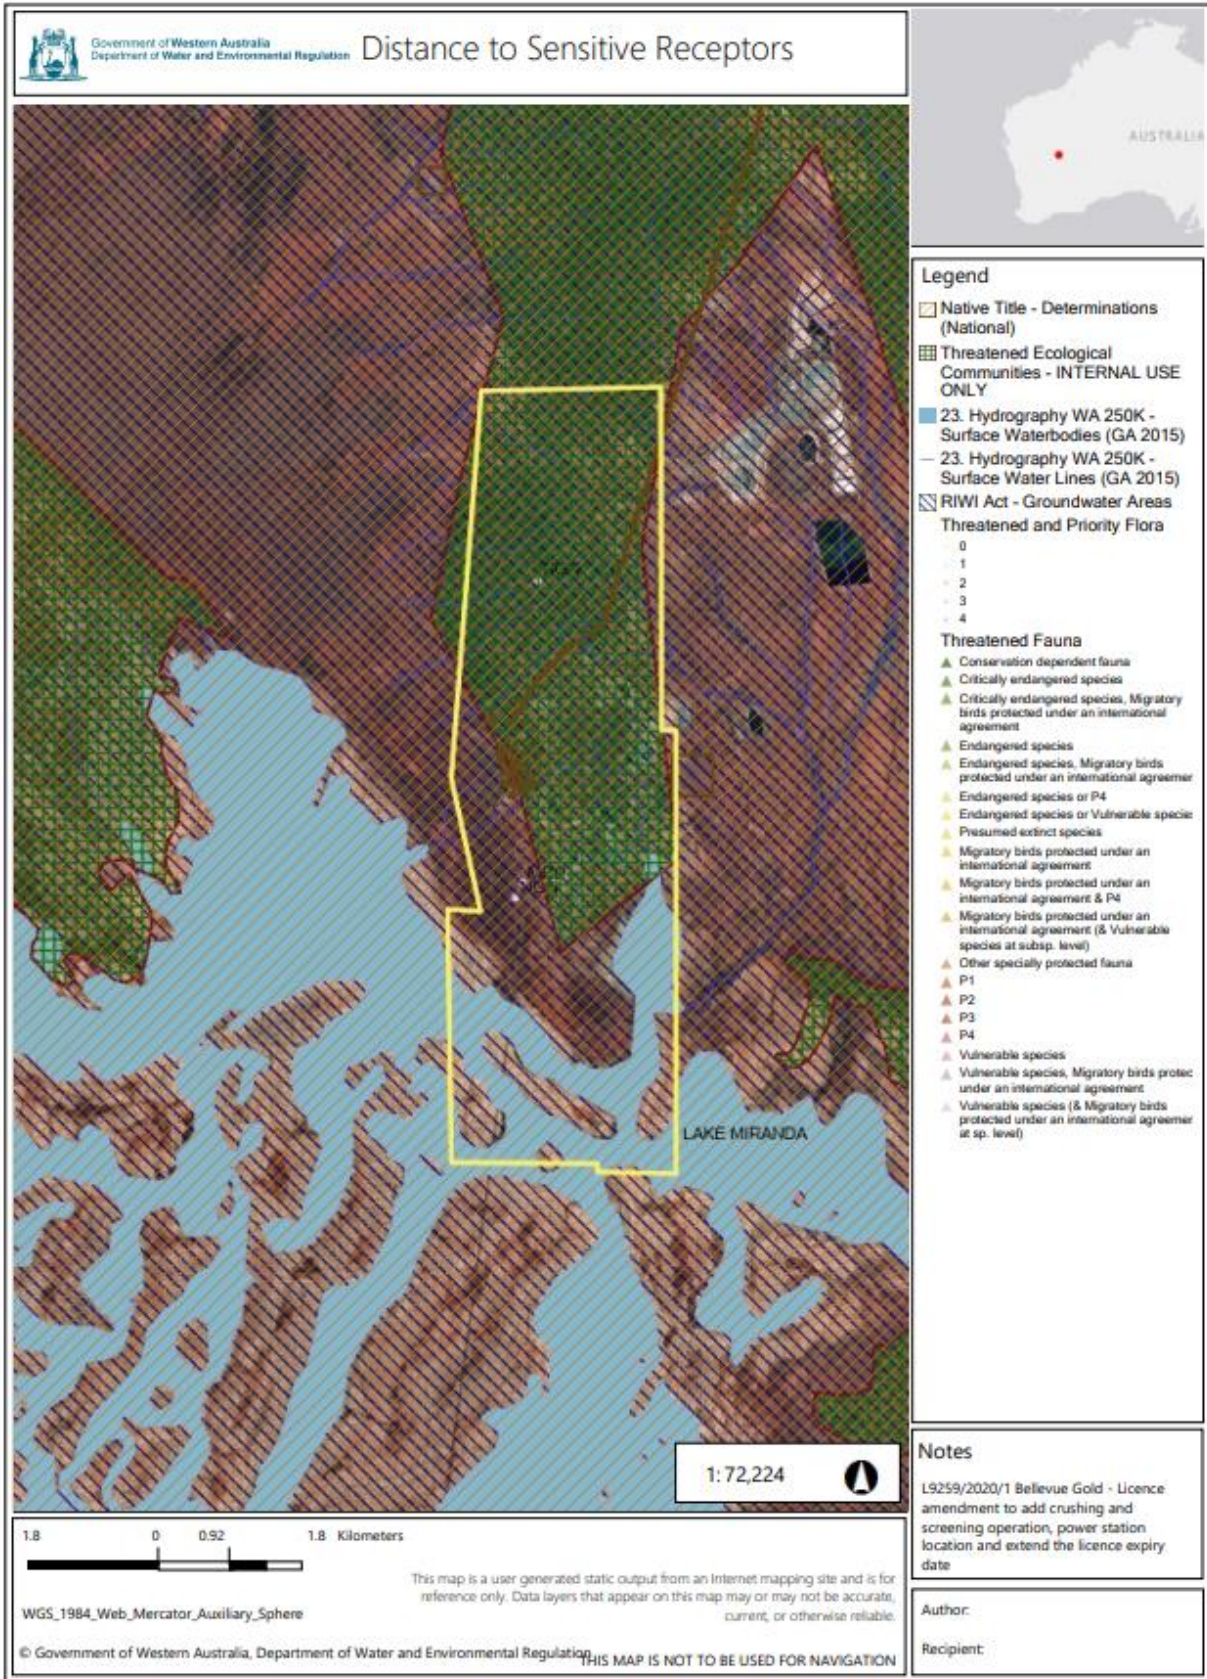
Government of Western Australia
Department of Water and Environmental Regulation

Distance to Sensitive Receptors

AUSTRALIA

Legend
Native Title - Determinations (National)
Threatened Ecological Communities - INTERNAL USE ONLY
23. Hydrography WA 250K - Surface Waterbodies (GA 2015)
23. Hydrography WA 250K - Surface Water Lines (GA 2015)
RIWI Act - Groundwater Areas
Threatened and Priority Flora
0
1
2
3
4
Threatened Fauna
Conservation dependent fauna
Critically endangered species
Critically endangered species, Migratory birds protected under an international agreement
Endangered species
Endangered species, Migratory birds protected under an international agreemer
Endangered species or P4
Endangered species or Vulnerable specie
Presumed extinct species
Migratory birds protected under an international agreement
Migratory birds protected under an international agreement & P4
Migratory birds protected under an international agreement (& Vulnerable species at subsp. level)
Other specially protected fauna
P1
P2
P3
P4
Vulnerable species
Vulnerable species, Migratory birds protec under an international agreement
Vulnerable species (& Migratory birds protected under an international agreemer at sp. level)

LAKE MIRANDA

1: 72,224

1.8 0 0.92 1.8 Kilometers

WGS_1984_Web_Mercator_Auxiliary_Sphere

This map is a user generated static output from an Internet mapping site and is for reference only. Data layers that appear on this map may or may not be accurate, current, or otherwise reliable.

© Government of Western Australia, Department of Water and Environmental Regulation THIS MAP IS NOT TO BE USED FOR NAVIGATION

Notes
L9259/2020/1 Bellevue Gold - Licence amendment to add crushing and screening operation, power station location and extend the licence expiry date

Author:

Recipient: